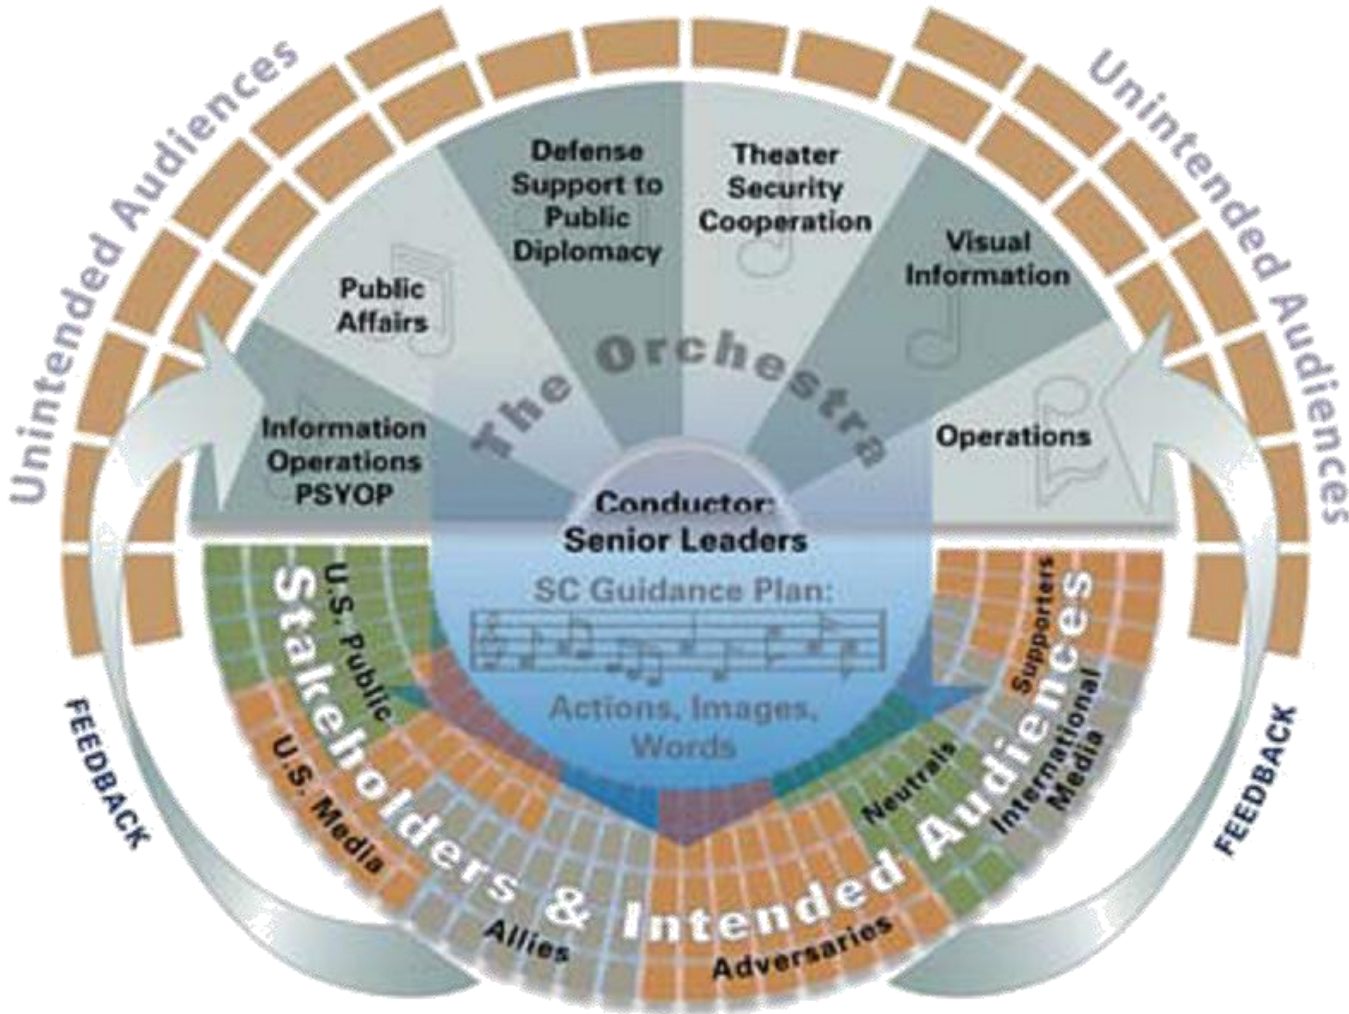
Unintended Audiences

Unintended Audiences

Defense Support to Public Diplomacy

Theater Security Cooperation

Public Affairs

Visual Information

The Orchestra

Information Operations PSYOP

Operations

Conductor: Senior Leaders

SC Guidance Plan:

Actions, Images, Words

U.S. Public

U.S. Media

Allies

Adversaries

Neutrals

International Media

Supporters

Stakeholders & Intended Audiences

FEEDBACK

FEEDBACK